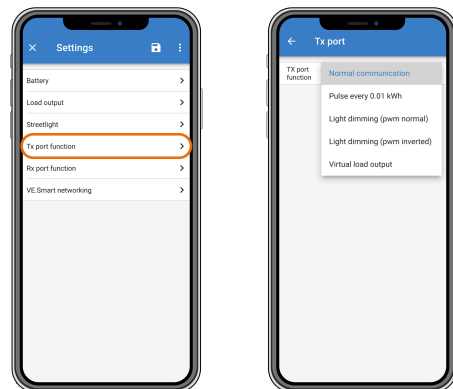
Settings

Battery
Load output
Streetlight
Tx port function
Rx port function
VE.Smart networking

Tx port

TX port function

Normal communication
Pulse every 0.01 kWh
Light dimming (pwm normal)
Light dimming (pwm inverted)
Virtual load output